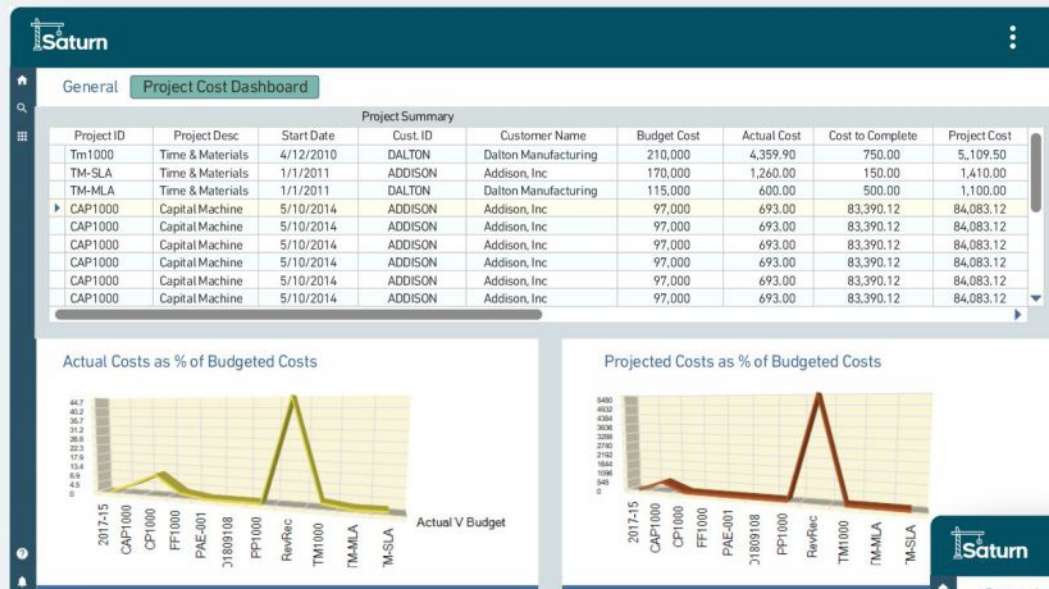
Saturn

General Project Cost Dashboard

Project Summary

| Project ID | Project Desc | Start Date | Cust. ID | Customer Name | Budget Cost | Actual Cost | Cost to Complete | Project Cost |
|---|---|---|---|---|---|---|---|---|
| Tm1000 | Time & Materials | 4/12/2010 | DALTON | Dalton Manufacturing | 210,000 | 4,359.90 | 750.00 | 5,,109.50 |
| TM-SLA | Time & Materials | 1/1/2011 | ADDISON | Addison, Inc | 170,000 | 1,260.00 | 150.00 | 1,410.00 |
| TM-MLA | Time & Materials | 1/1/2011 | DALTON | Dalton Manufacturing | 115,000 | 600.00 | 500.00 | 1,100.00 |
| CAP1000 | Capital Machine | 5/10/2014 | ADDISON | Addison, Inc | 97,000 | 693.00 | 83,390.12 | 84,083.12 |
| CAP1000 | Capital Machine | 5/10/2014 | ADDISON | Addison, Inc | 97,000 | 693.00 | 83,390.12 | 84,083.12 |
| CAP1000 | Capital Machine | 5/10/2014 | ADDISON | Addison, Inc | 97,000 | 693.00 | 83,390.12 | 84,083.12 |
| CAP1000 | Capital Machine | 5/10/2014 | ADDISON | Addison, Inc | 97,000 | 693.00 | 83,390.12 | 84,083.12 |
| CAP1000 | Capital Machine | 5/10/2014 | ADDISON | Addison, Inc | 97,000 | 693.00 | 83,390.12 | 84,083.12 |
| CAP1000 | Capital Machine | 5/10/2014 | ADDISON | Addison, Inc | 97,000 | 693.00 | 83,390.12 | 84,083.12 |

Actual Costs as % of Budgeted Costs

44.7 40.2 35.7 31.2 26.8 22.3 17.9 13.4 8.9 4.5 0

2017-15 CAP1000 CP1000 FF1000 PAE-001 01809108 PP1000 RevRec TM1000 TM-MLA TM-SLA

Actual V Budget

Projected Costs as % of Budgeted Costs

5480 4932 4384 3836 3288 2740 2192 1644 1096 548 0

2017-15 CAP1000 CP1000 FF1000 PAE-001 01809108 PP1000 RevRec TM1000 TM-MLA TM-SLA

Saturn